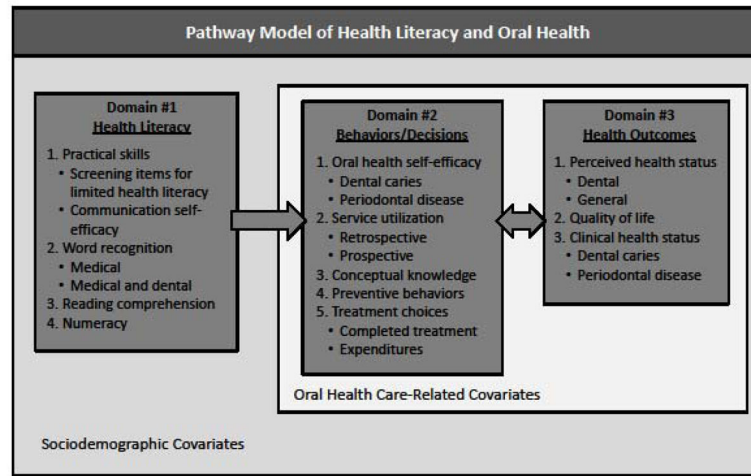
Pathway Model of Health Literacy and Oral Health

Domain #1
Health Literacy
1. Practical skills
• Screening items for limited health literacy
• Communication self-efficacy
2. Word recognition
• Medical
• Medical and dental
3. Reading comprehension
4. Numeracy

Domain #2
Behaviors/Decisions
1. Oral health self-efficacy
• Dental caries
• Periodontal disease
2. Service utilization
• Retrospective
• Prospective
3. Conceptual knowledge
4. Preventive behaviors
5. Treatment choices
• Completed treatment
• Expenditures

Domain #3
Health Outcomes
1. Perceived health status
• Dental
• General
2. Quality of life
3. Clinical health status
• Dental caries
• Periodontal disease

Oral Health Care-Related Covariates

Sociodemographic Covariates